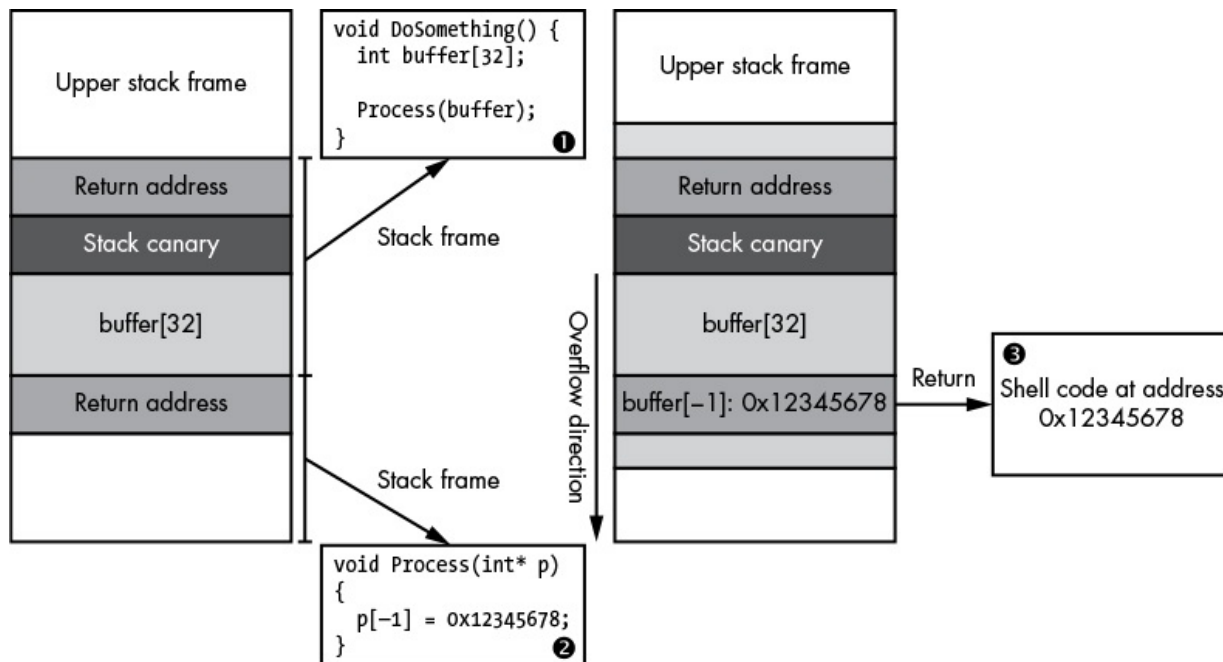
Upper stack frame

Return address

Stack canary

buffer[32]

Return address

void DoSomething() {
  int buffer[32];

  Process(buffer);
}
❶

Stack frame

Stack frame

void Process(int* p)
{
  p[-1] = 0X12345678;
}
❷

Overflow direction

Upper stack frame

Return address

Stack canary

buffer[32]

buffer[-1]: 0x12345678

Return

❸
Shell code at address
0x12345678